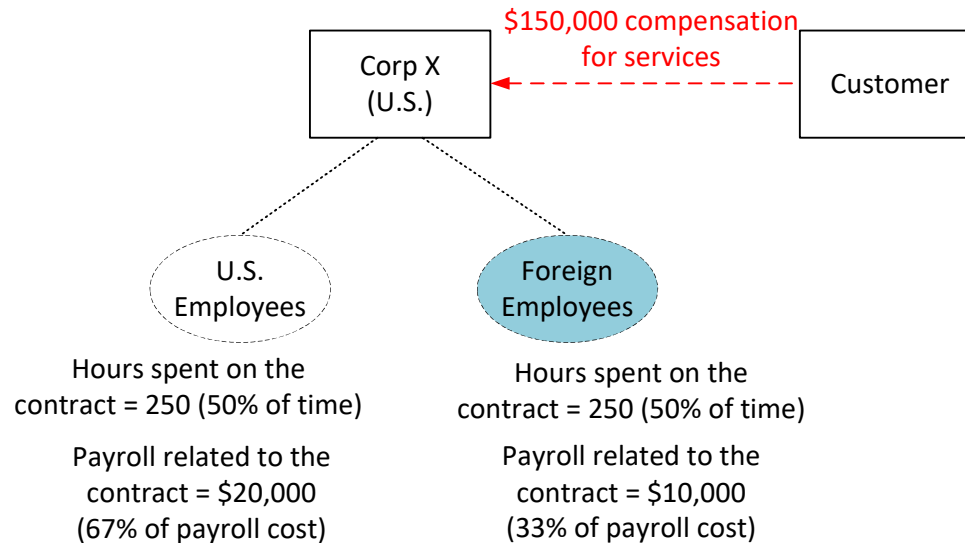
$150,000 compensation for services

Corp X (U.S.)

Customer

U.S. Employees

Foreign Employees

Hours spent on the contract = 250 (50% of time)

Payroll related to the contract = $20,000 (67% of payroll cost)

Hours spent on the contract = 250 (50% of time)

Payroll related to the contract = $10,000 (33% of payroll cost)